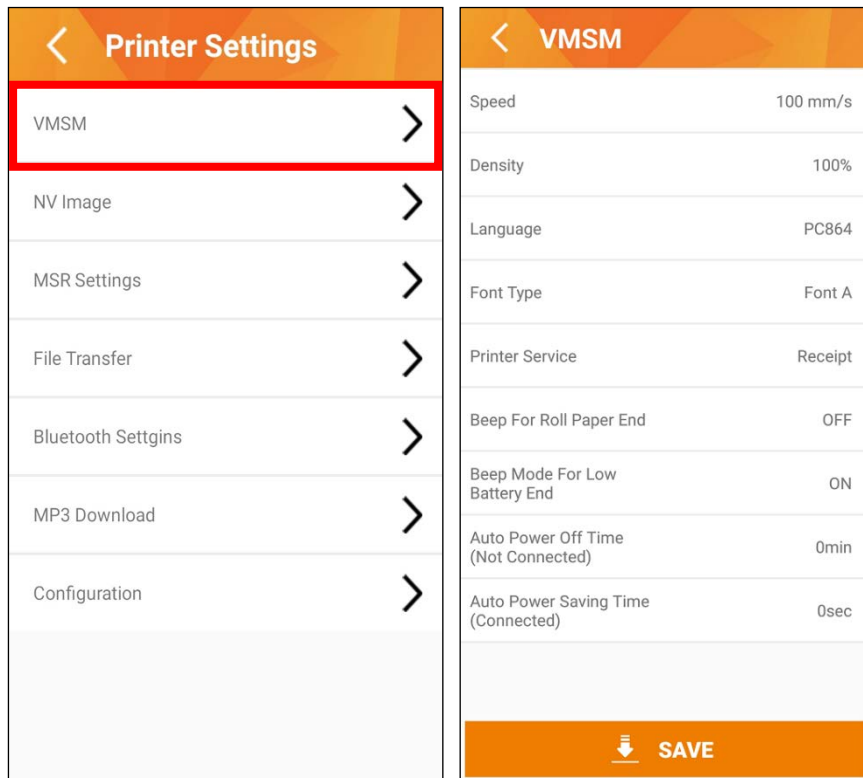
Printer Settings

VMSM

NV Image

MSR Settings

File Transfer

Bluetooth Settgins

MP3 Download

Configuration

VMSM

| | |
|---|---|
| Speed | 100 mm/s |
| Density | 100% |
| Language | PC864 |
| Font Type | Font A |
| Printer Service | Receipt |
| Beep For Roll Paper End | OFF |
| Beep Mode For Low Battery End | ON |
| Auto Power Off Time (Not Connected) | 0min |
| Auto Power Saving Time (Connected) | 0sec |

SAVE